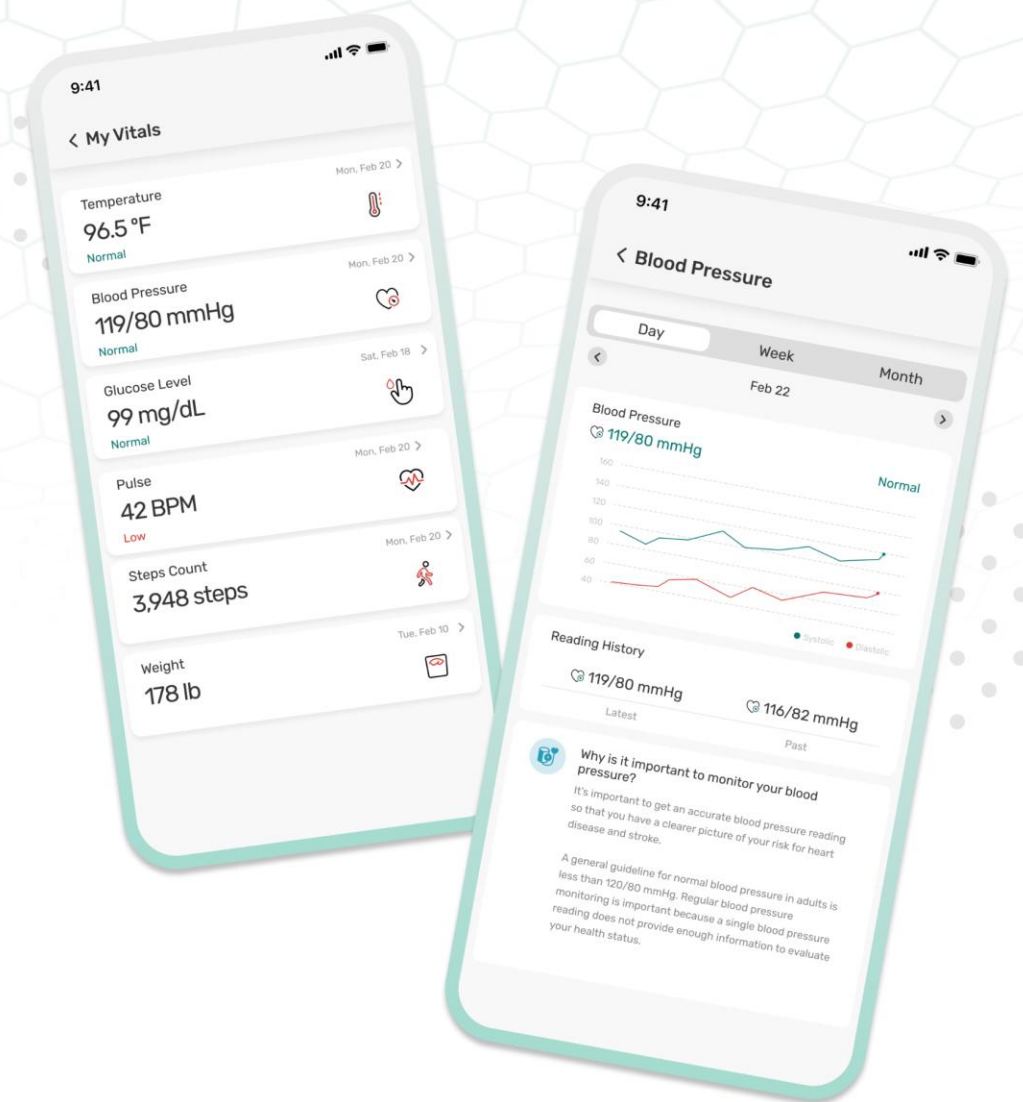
9:41

< My Vitals

Mon, Feb 20 >
Temperature
96.5 °F
Normal

Mon, Feb 20 >
Blood Pressure
119/80 mmHg
Normal

Sat, Feb 18 >
Glucose Level
99 mg/dL
Normal

Mon, Feb 20 >
Pulse
42 BPM
Low

Mon, Feb 20 >
Steps Count
3,948 steps

Tue, Feb 10 >
Weight
178 lb

9:41

< Blood Pressure

Day
Week
Month

<
Feb 22

Blood Pressure
>
119/80 mmHg

Normal

160
140
120
100
80
60
40

Systolic
Diastolic

Reading History

119/80 mmHg
Latest

116/82 mmHg
Past

Why is it important to monitor your blood pressure?

It's important to get an accurate blood pressure reading so that you have a clearer picture of your risk for heart disease and stroke.

A general guideline for normal blood pressure in adults is less than 120/80 mmHg. Regular blood pressure monitoring is important because a single blood pressure reading does not provide enough information to evaluate your health status.